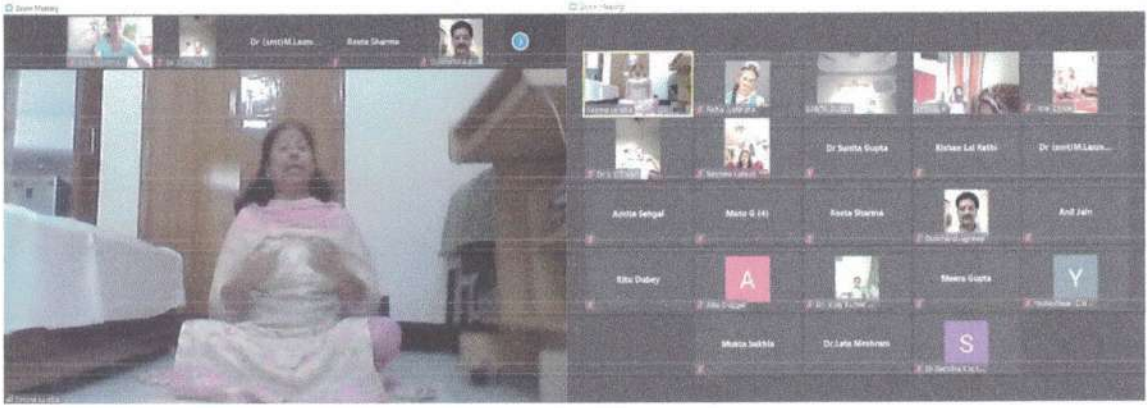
Zoom Meeting

Dr (smt)M.Laxm...

Reeta Sharma

Zoom Meeting

Dr Sunita Gupta

Kishan Lal Rathi

Dr (smt)M.Laxm...

Amita Sehgal

Mota G (4)

Reeta Sharma

Anil Jain

Ritu Dubey

A

Meera Gupta

Y

Mukta Sukhla

Dr.Lata Nimbhani

S